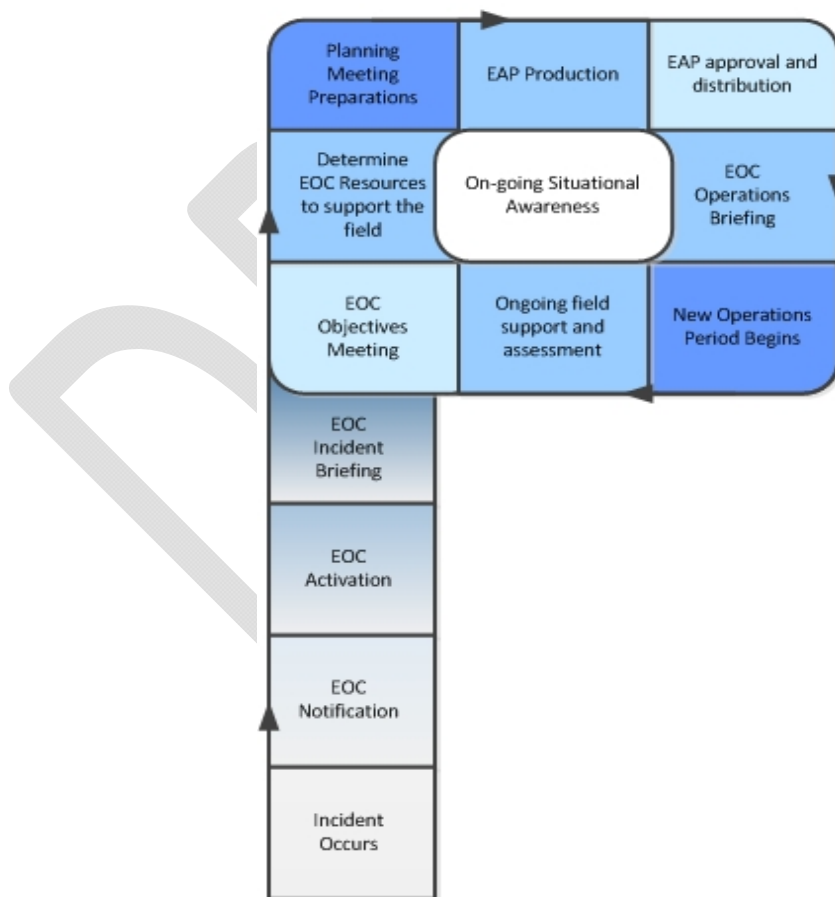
Planning Meeting Preparations

EAP Production

EAP approval and distribution

Determine EOC Resources to support the field

On-going Situational Awareness

EOC Operations Briefing

EOC Objectives Meeting

Ongoing field support and assessment

New Operations Period Begins

EOC Incident Briefing

EOC Activation

EOC Notification

Incident Occurs